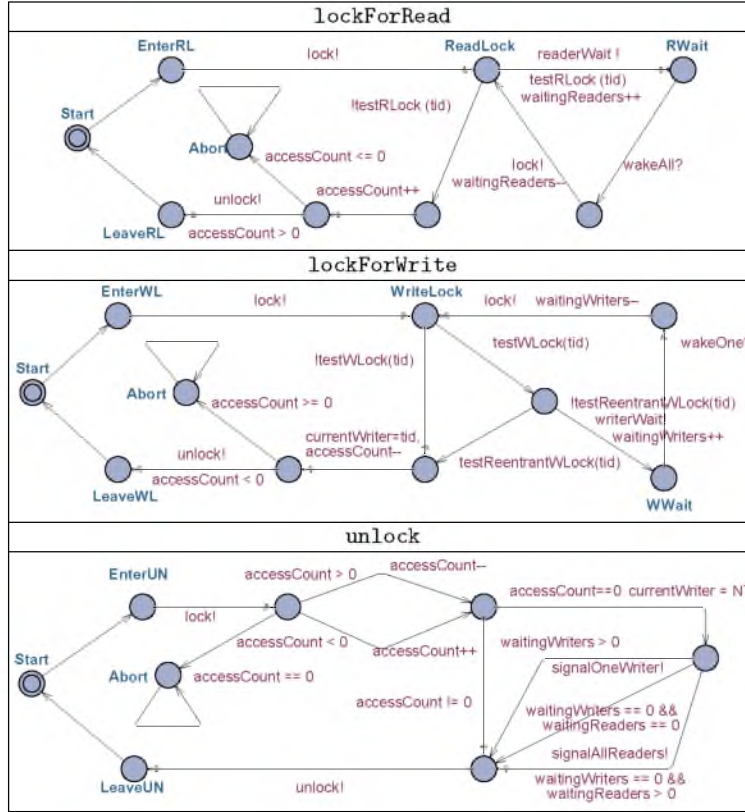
lockForRead

EnterRL
lock!
ReadLock
readerWait!
RWait
Start
testRLock (tid)
waitingReaders++
!testRLock (tid)
Abort
accessCount <= 0
lock!
waitingReaders--
wakeAll?
unlock!
accessCount++
LeaveRL
accessCount > 0

lockForWrite

EnterWL
lock!
WriteLock
lock!
waitingWriters--
Start
!testWLock(tid)
testWLock(tid)
wakeOne
Abort
accessCount >= 0
!testReentrantWLock(tid)
writerWait!
waitingWriters++
unlock!
currentWriter=tid,
accessCount--
LeaveWL
accessCount < 0
testReentrantWLock(tid)
WWait

unlock

EnterUN
accessCount > 0
accessCount--
accessCount==0 currentWriter = N
Start
lock!
accessCount < 0
waitingWriters > 0
Abort
accessCount == 0
accessCount++
signalOneWriter!
accessCount != 0
waitingWriters == 0 &&
waitingReaders == 0
signalAllReaders!
LeaveUN
unlock!
waitingWriters == 0 &&
waitingReaders > 0